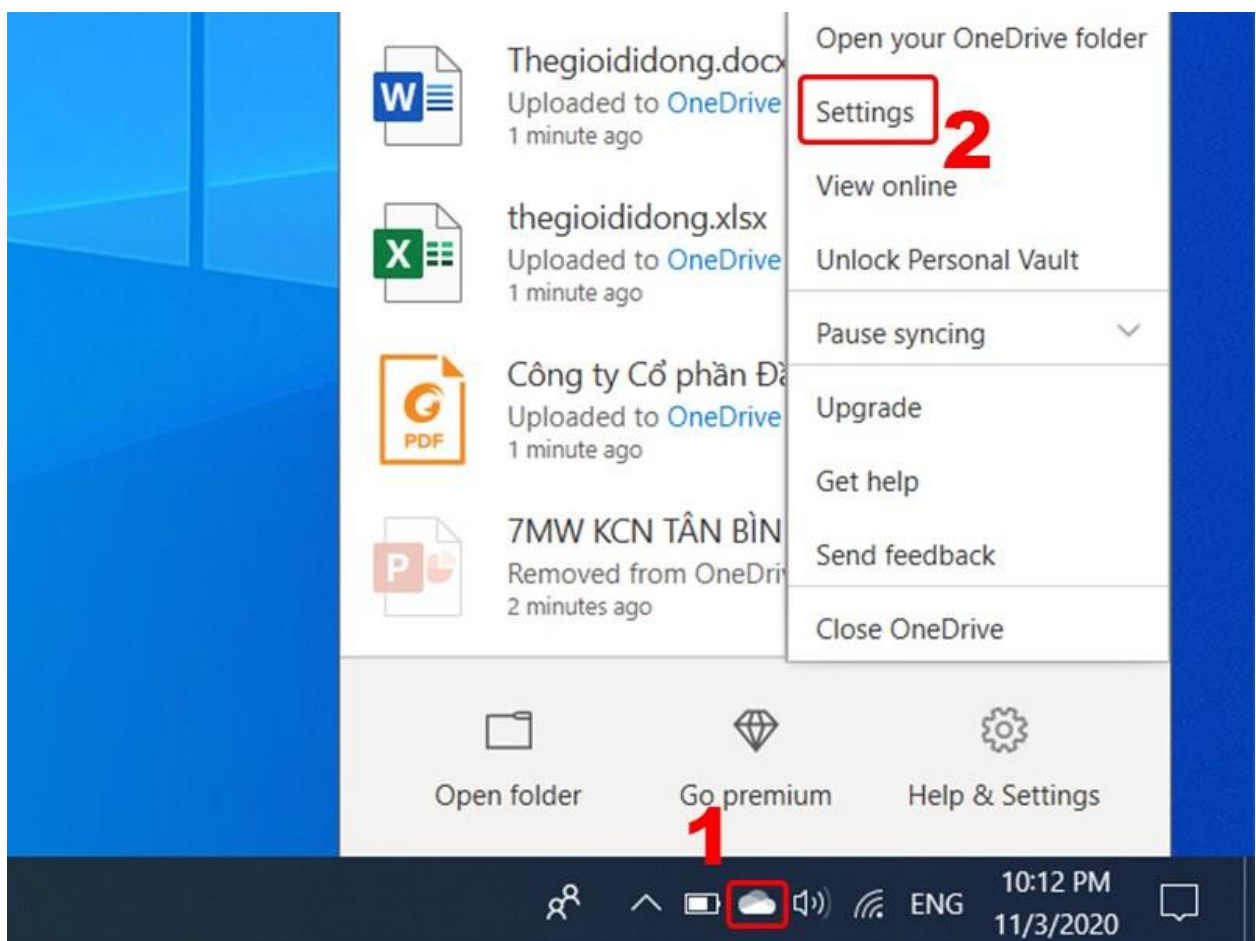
W
Thegioididong.docx
Uploaded to OneDrive
1 minute ago

X
thegioididong.xlsx
Uploaded to OneDrive
1 minute ago

PDF
Công ty Cổ phần Đ
Uploaded to OneDrive
1 minute ago

P
7MW KCN TÂN BÌN
Removed from OneDriv
2 minutes ago

Open your OneDrive folder
Settings
2
View online
Unlock Personal Vault
Pause syncing
Upgrade
Get help
Send feedback
Close OneDrive

Open folder
Go premium
Help & Settings

1

ENG
10:12 PM
11/3/2020